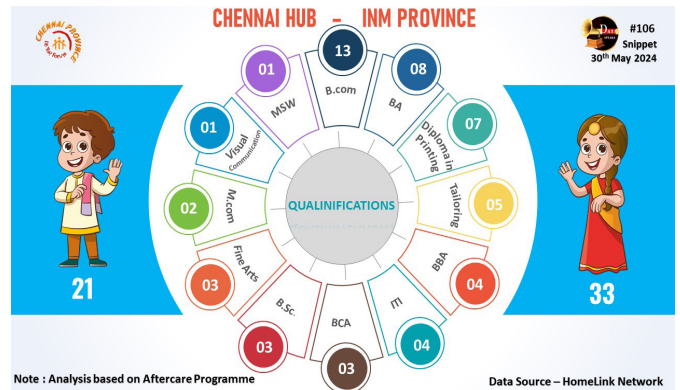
CHENNAI PROVINCE

CHENNAI HUB - INM PROVINCE

#106
Snippet
30th May 2024

13
B.com

08
BA

01
MSW

07
Diploma in Printing

01
Visual Communication

05
Tailoring

02
M.com

QUALINIFICATIONS

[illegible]

04
BBA

03
Fine Arts

03
B.Sc.

03
BCA

04
ITI

21

33

Note : Analysis based on Aftercare Programme

Data Source – HomeLink Network